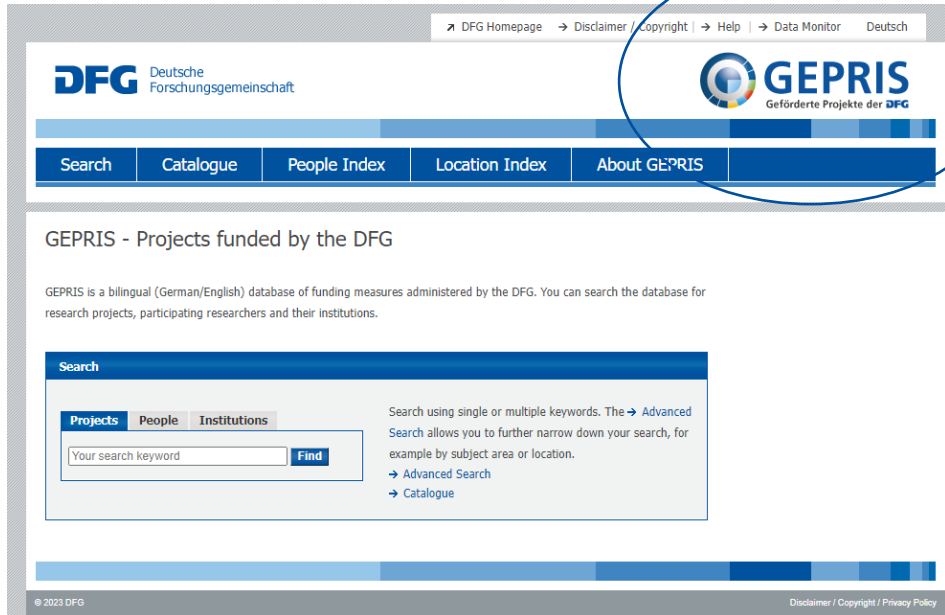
DFG Homepage | Disclaimer / Copyright | Help | Data Monitor | Deutsch

DFG Deutsche Forschungsgemeinschaft

GEPRIS Geförderte Projekte der DFG

Search | Catalogue | People Index | Location Index | About GEPRIS

GEPRIS - Projects funded by the DFG

GEPRIS is a bilingual (German/English) database of funding measures administered by the DFG. You can search the database for research projects, participating researchers and their institutions.

Search

Projects | People | Institutions

Your search keyword

Find

Search using single or multiple keywords. The Advanced Search allows you to further narrow down your search, for example by subject area or location.

Advanced Search

Catalogue

© 2023 DFG

Disclaimer / Copyright / Privacy Policy